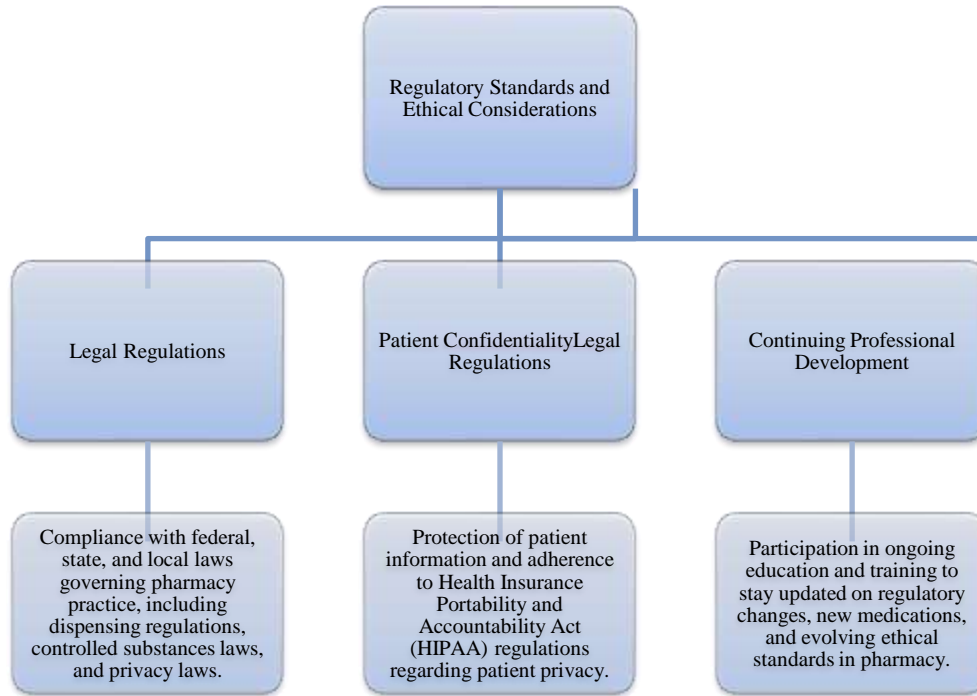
Regulatory Standards and Ethical Considerations

Legal Regulations

Patient ConfidentialityLegal Regulations

Continuing Professional Development

Compliance with federal, state, and local laws governing pharmacy practice, including dispensing regulations, controlled substances laws, and privacy laws.

Protection of patient information and adherence to Health Insurance Portability and Accountability Act (HIPAA) regulations regarding patient privacy.

Participation in ongoing education and training to stay updated on regulatory changes, new medications, and evolving ethical standards in pharmacy.